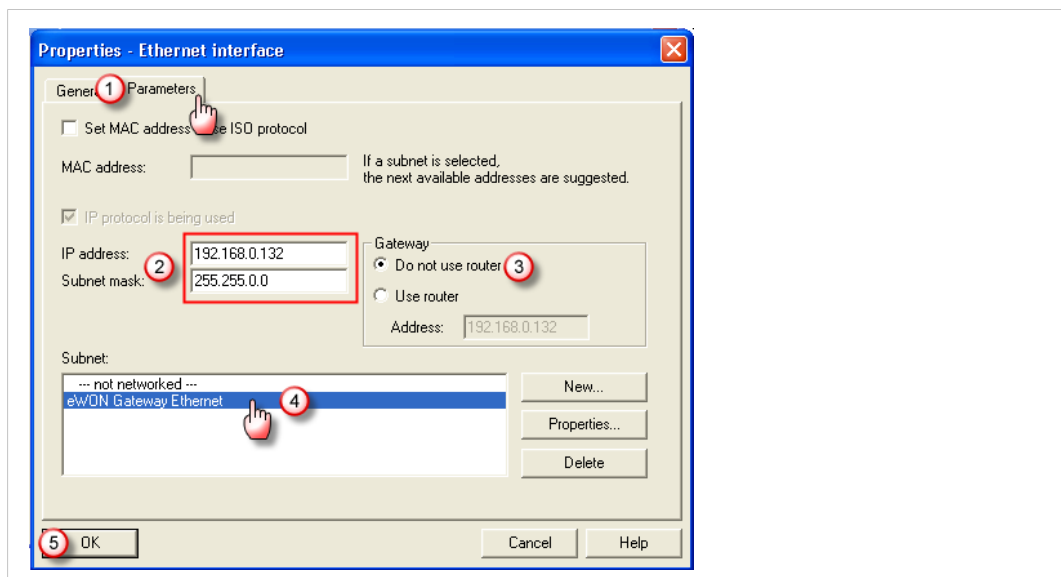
Properties - Ethernet interface

Gener 1 Parameters

Set MAC address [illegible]e ISO protocol

MAC address:

If a subnet is selected, the next available addresses are suggested.

IP protocol is being used

IP address: 2 192.168.0.132

Subnet mask: 255.255.0.0

Gateway

Do not use router 3

Use router

Address: 192.168.0.132

Subnet:

--- not networked ---

eWON Gateway Ethernet 4

New...

Properties...

Delete

5 OK

Cancel

Help